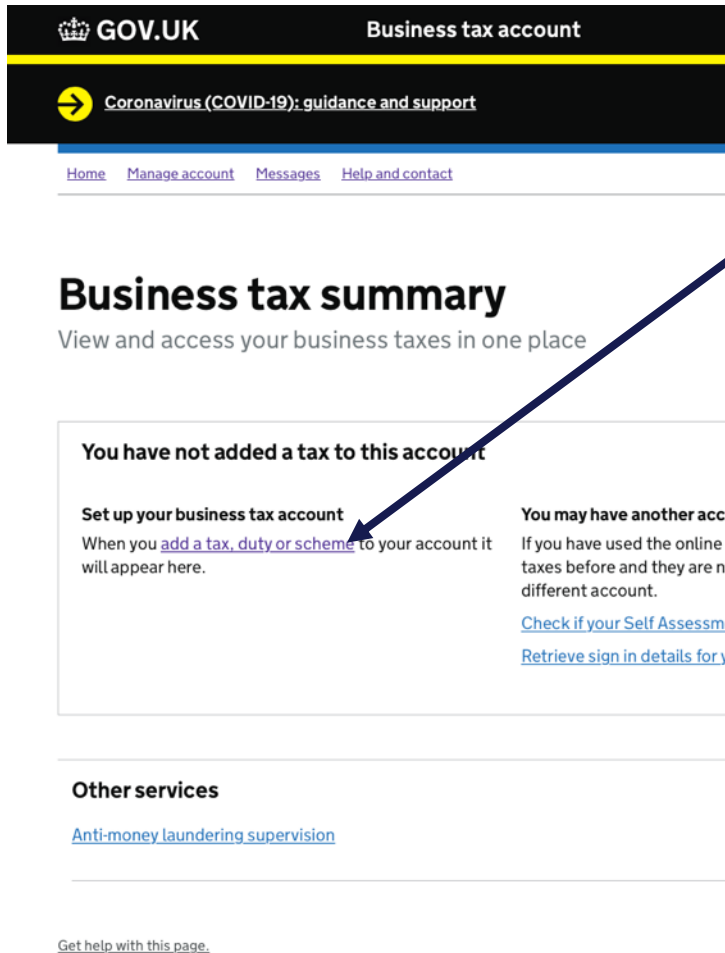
GOV.UK Business tax account

Coronavirus (COVID-19): guidance and support

Home Manage account Messages Help and contact

# Business tax summary

View and access your business taxes in one place

You have not added a tax to this account

Set up your business tax account

When you add a tax, duty or scheme to your account it will appear here.

You may have another acc

If you have used the online taxes before and they are n different account.

Check if your Self Assessm

Retrieve sign in details for y

Other services

Anti-money laundering supervision

Get help with this page.